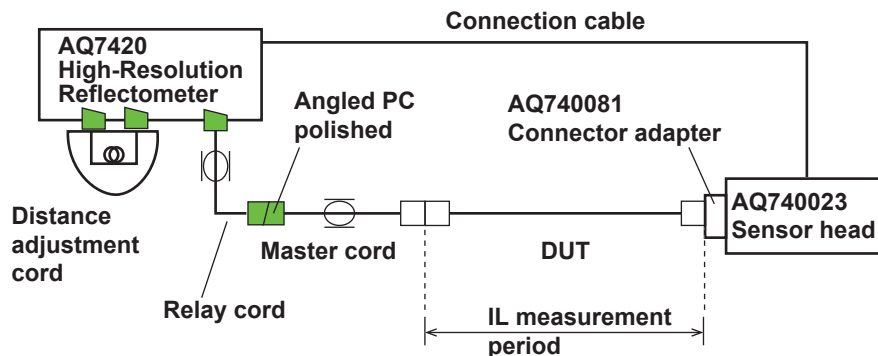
Connection cable

AQ7420 High-Resolution Reflectometer

Angled PC polished

AQ740081 Connector adapter

AQ740023 Sensor head

Distance adjustment cord

Master cord

DUT

Relay cord

IL measurement period